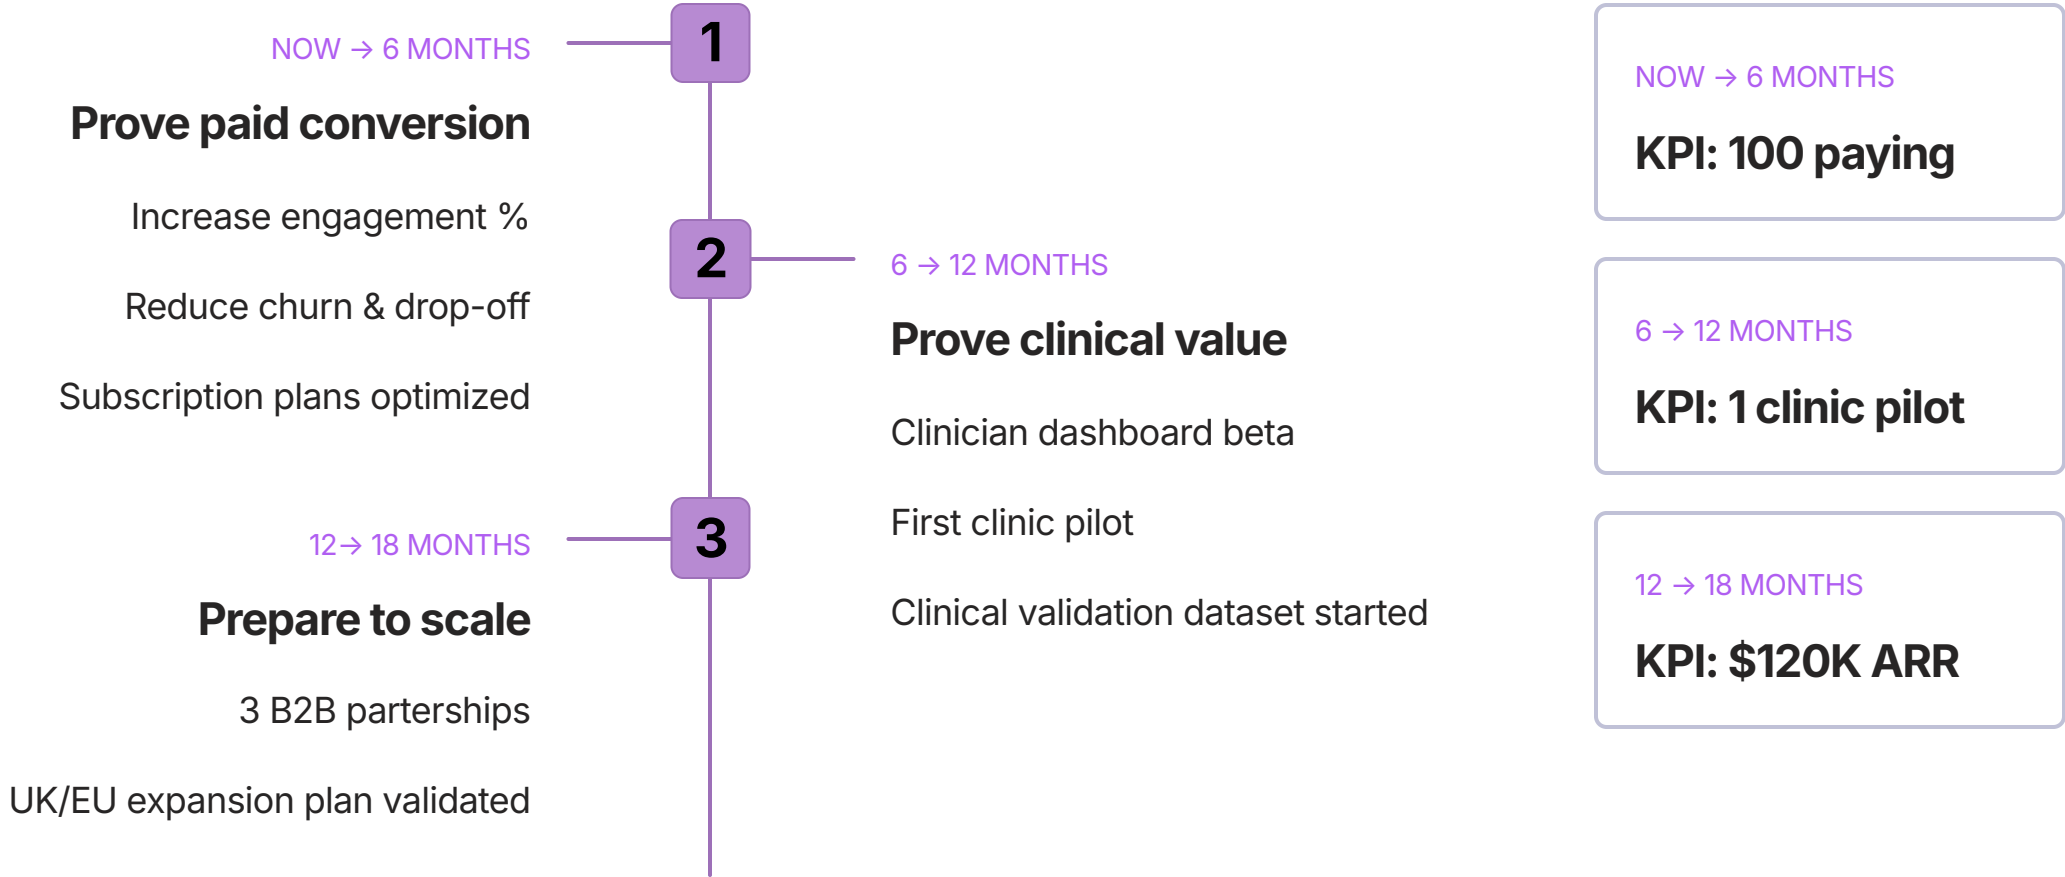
NOW → 6 MONTHS

1

Prove paid conversion

Increase engagement %

Reduce churn & drop-off

Subscription plans optimized

2

6 → 12 MONTHS

Prove clinical value

Clinician dashboard beta

First clinic pilot

Clinical validation dataset started

12→ 18 MONTHS

3

Prepare to scale

3 B2B parterships

UK/EU expansion plan validated

NOW → 6 MONTHS

KPI: 100 paying

6 → 12 MONTHS

KPI: 1 clinic pilot

12 → 18 MONTHS

KPI: $120K ARR